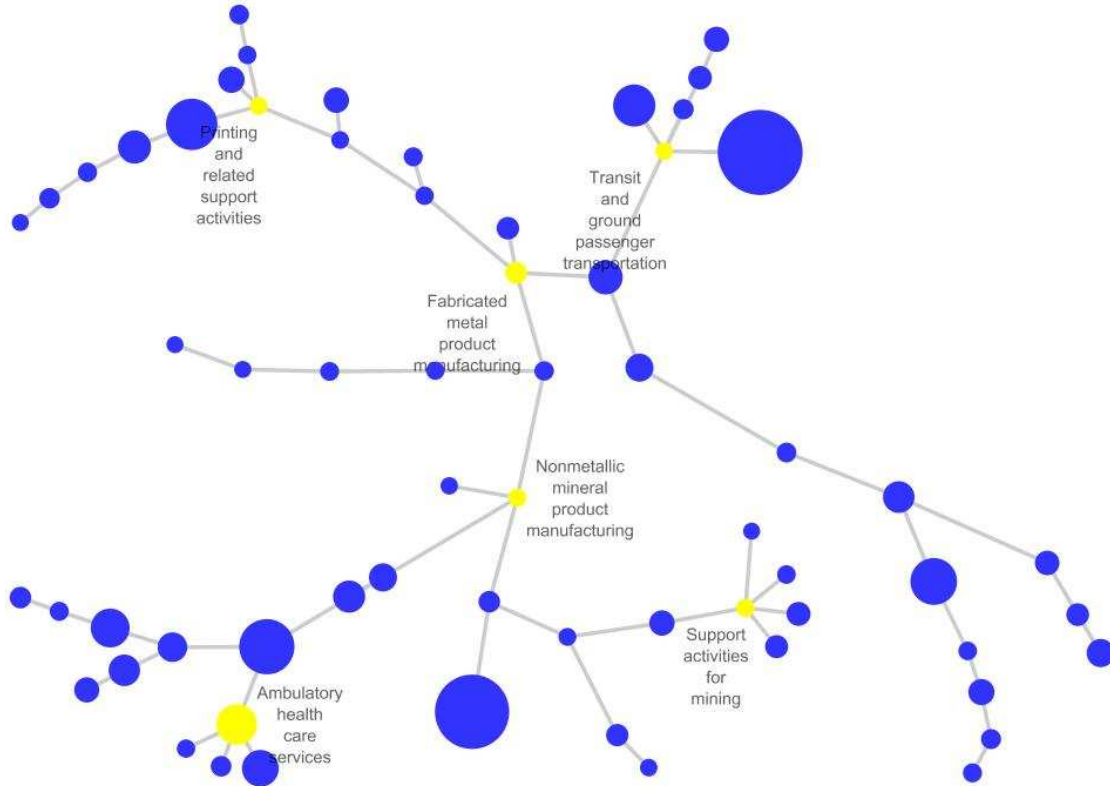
Printing and related support activities

Transit and ground passenger transportation

Fabricated metal product manufacturing

Nonmetallic mineral product manufacturing

Support activities for mining

Ambulatory health care services